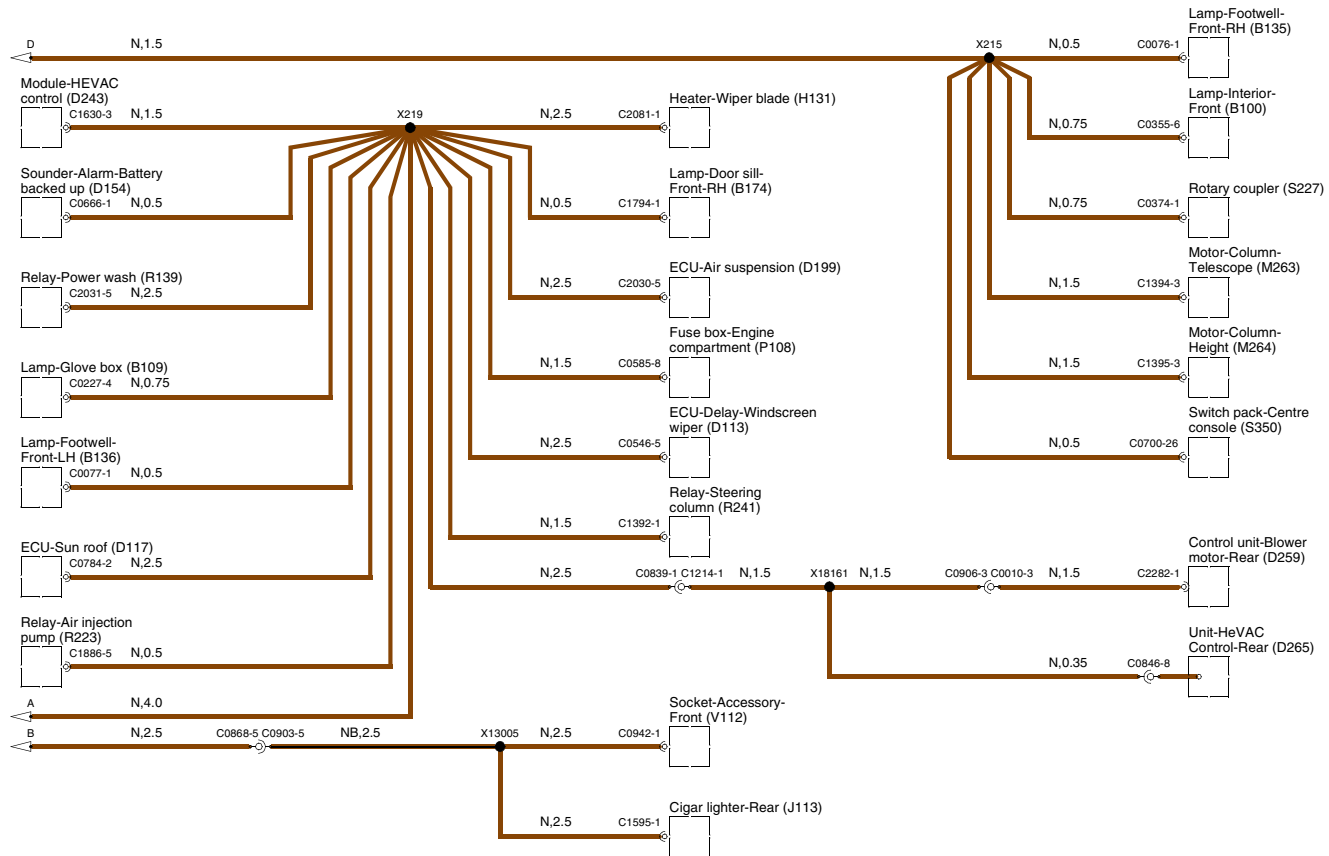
D N,1.5 X215 N,0.5 C0076-1 Lamp-Footwell-Front-RH (B135)

Module-HEVAC control (D243) C1630-3 N,1.5 X219 N,2.5 C2081-1 Heater-Wiper blade (H131)

Lamp-Interior-Front (B100) N,0.75 C0355-6

Sounder-Alarm-Battery backed up (D154) C0666-1 N,0.5

Lamp-Door sill-Front-RH (B174) N,0.5 C1794-1

Rotary coupler (S227) N,0.75 C0374-1

Relay-Power wash (R139) C2031-5 N,2.5

ECU-Air suspension (D199) N,2.5 C2030-5

Motor-Column-Telescope (M263) N,1.5 C1394-3

Fuse box-Engine compartment (P108) N,1.5 C0585-8

Lamp-Glove box (B109) C0227-4 N,0.75

Motor-Column-Height (M264) N,1.5 C1395-3

ECU-Delay-Windscreen wiper (D113) N,2.5 C0546-5

Switch pack-Centre console (S350) N,0.5 C0700-26

Lamp-Footwell-Front-LH (B136) C0077-1 N,0.5

Relay-Steering column (R241) N,1.5 C1392-1

ECU-Sun roof (D117) C0784-2 N,2.5

Control unit-Blower motor-Rear (D259)

N,2.5 C0839-1 C1214-1 N,1.5 X18161 N,1.5 C0906-3 C0010-3 N,1.5 C2282-1

Relay-Air injection pump (R223) C1886-5 N,0.5

Unit-HeVAC Control-Rear (D265) N,0.35 C0846-8

A N,4.0

Socket-Accessory-Front (V112)

B N,2.5 C0868-5 C0903-5 NB,2.5 X13005 N,2.5 C0942-1

Cigar lighter-Rear (J113) N,2.5 C1595-1